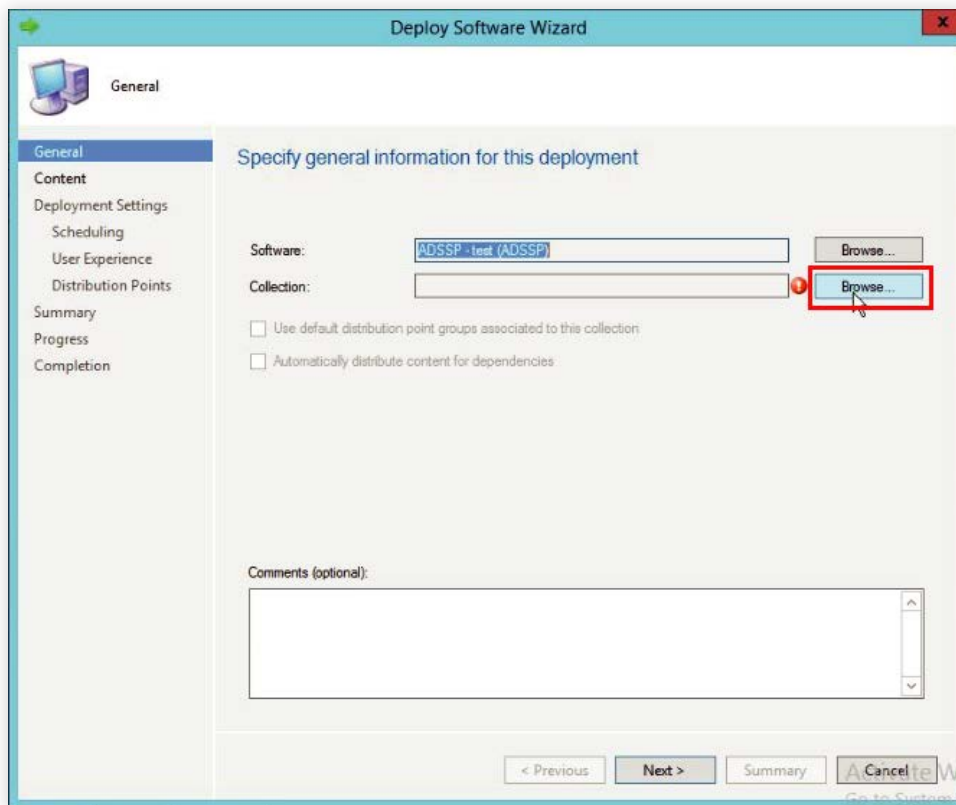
Deploy Software Wizard

General

General
Content
Deployment Settings
Scheduling
User Experience
Distribution Points
Summary
Progress
Completion

Specify general information for this deployment

Software: ADSSP - test (ADSSP) Browse...

Collection: Browse...

Use default distribution point groups associated to this collection

Automatically distribute content for dependencies

Comments (optional):

< Previous Next > Summary Cancel

Activate W
Go to System